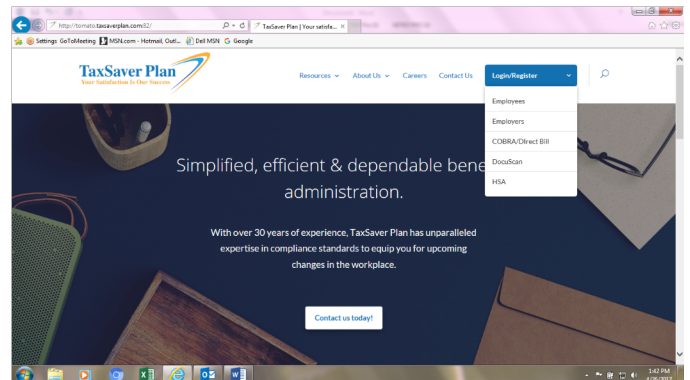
http://tomato.taxsaverplan.com/82/

TaxSaver Plan | Your satisfa... ×

Settings GoToMeeting MSN.com - Hotmail, Outl... Dell MSN Google

TaxSaver Plan
Your Satisfaction Is Our Success

Resources ⌄ About Us ⌄ Careers Contact Us Login/Register ⌄

Employees
Employers
COBRA/Direct Bill
DocuScan
HSA

Simplified, efficient & dependable bene administration.

With over 30 years of experience, TaxSaver Plan has unparalleled expertise in compliance standards to equip you for upcoming changes in the workplace.

Contact us today!

1:42 PM
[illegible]